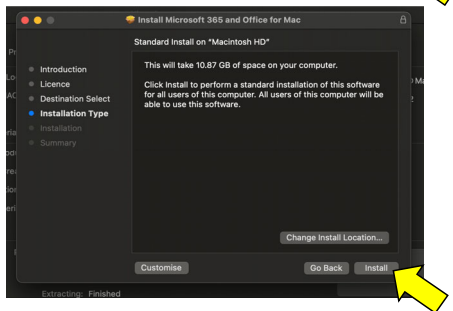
Install Microsoft 365 and Office for Mac

Standard Install on "Macintosh HD"

Introduction
Licence
Destination Select
Installation Type
Installation
Summary

This will take 10.87 GB of space on your computer.

Click Install to perform a standard installation of this software for all users of this computer. All users of this computer will be able to use this software.

Change Install Location...

Customise

Go Back

Install

Extracting: Finished